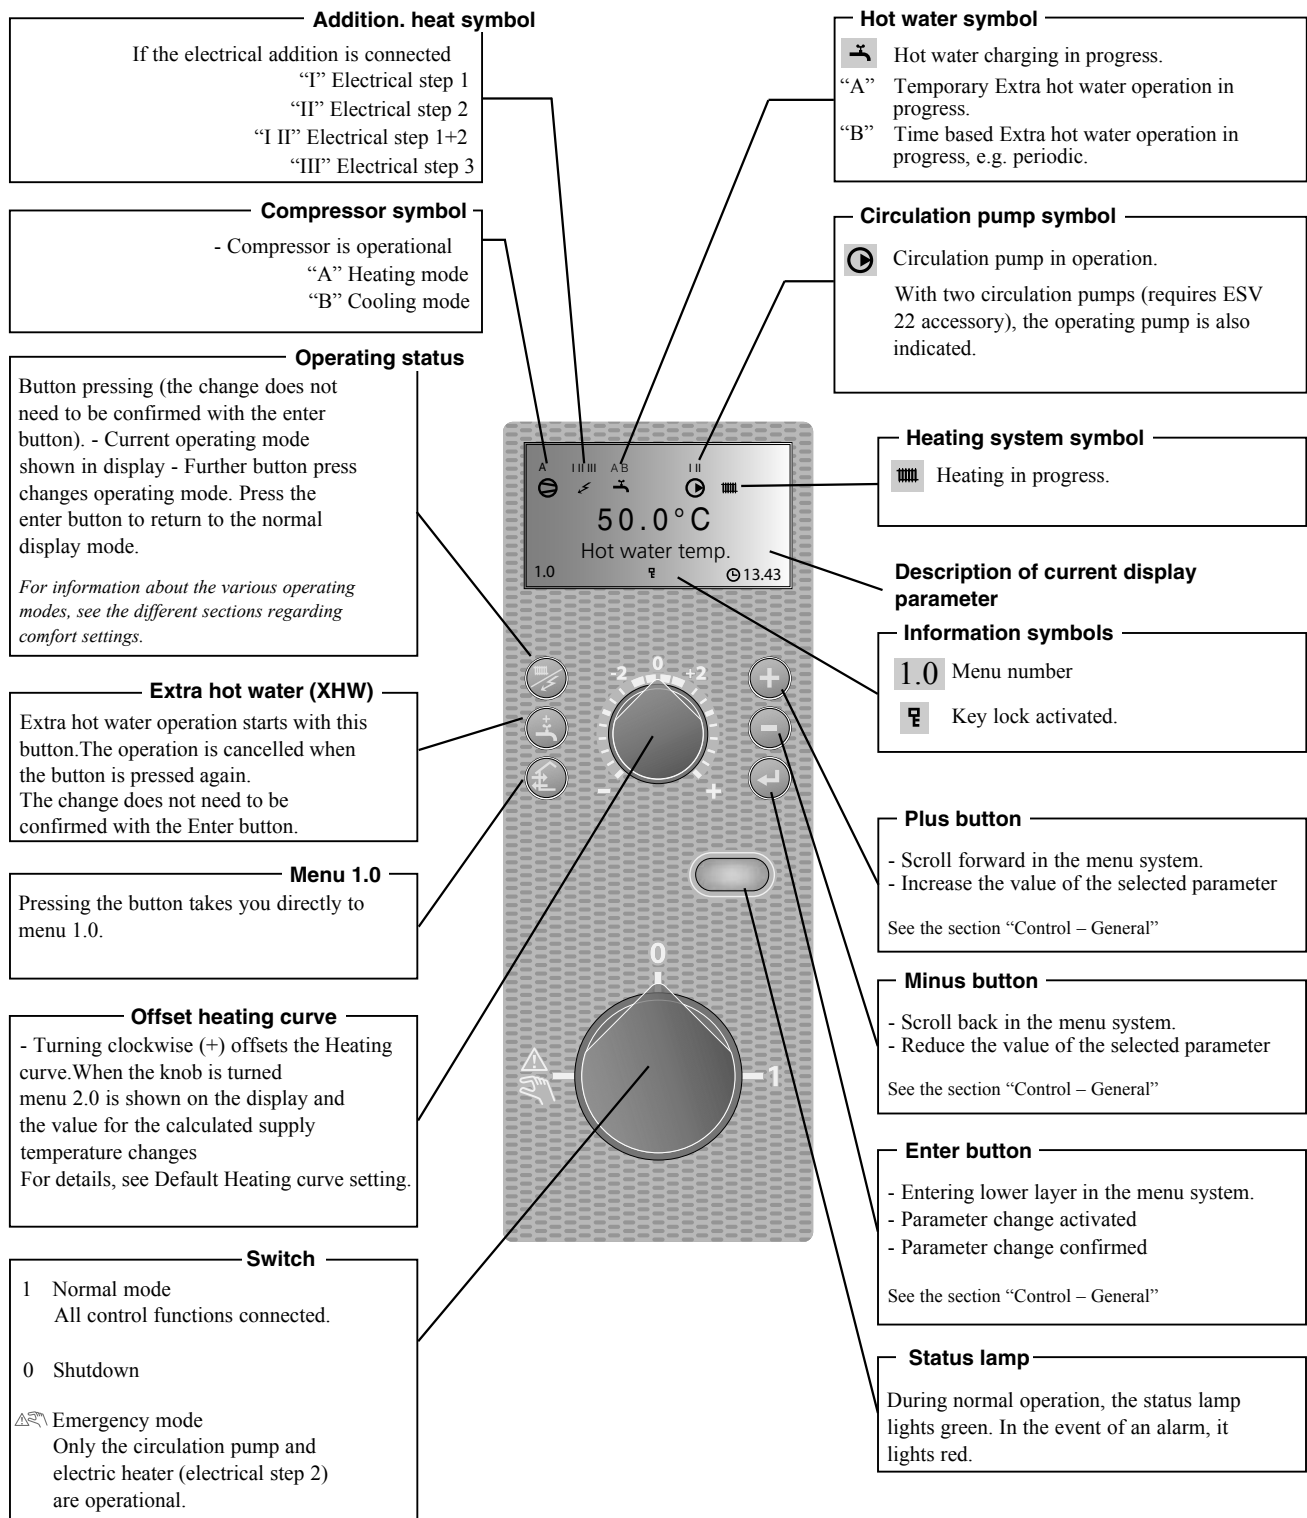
Addition. heat symbol

If the electrical addition is connected
"I" Electrical step 1
"II" Electrical step 2
"I II" Electrical step 1+2
"III" Electrical step 3

Compressor symbol

- Compressor is operational
"A" Heating mode
"B" Cooling mode

Operating status

Button pressing (the change does not need to be confirmed with the enter button). - Current operating mode shown in display - Further button press changes operating mode. Press the enter button to return to the normal display mode.

For information about the various operating modes, see the different sections regarding comfort settings.

Extra hot water (XHW)

Extra hot water operation starts with this button.The operation is cancelled when the button is pressed again.
The change does not need to be confirmed with the Enter button.

Menu 1.0

Pressing the button takes you directly to menu 1.0.

Offset heating curve

- Turning clockwise (+) offsets the Heating curve.When the knob is turned menu 2.0 is shown on the display and the value for the calculated supply temperature changes
For details, see Default Heating curve setting.

Switch

1 Normal mode
All control functions connected.

0 Shutdown

Emergency mode
Only the circulation pump and electric heater (electrical step 2) are operational.

A I II III A B I II
50.0°C
Hot water temp.
1.0 13.43

-2 0 +2
- +
0
1

Hot water symbol

Hot water charging in progress.
"A" Temporary Extra hot water operation in progress.
"B" Time based Extra hot water operation in progress, e.g. periodic.

Circulation pump symbol

Circulation pump in operation.
With two circulation pumps (requires ESV 22 accessory), the operating pump is also indicated.

Heating system symbol

Heating in progress.

Description of current display parameter

Information symbols

1.0 Menu number

Key lock activated.

Plus button

- Scroll forward in the menu system.
- Increase the value of the selected parameter

See the section "Control – General"

Minus button

- Scroll back in the menu system.
- Reduce the value of the selected parameter

See the section "Control – General"

Enter button

- Entering lower layer in the menu system.
- Parameter change activated
- Parameter change confirmed

See the section "Control – General"

Status lamp

During normal operation, the status lamp lights green. In the event of an alarm, it lights red.